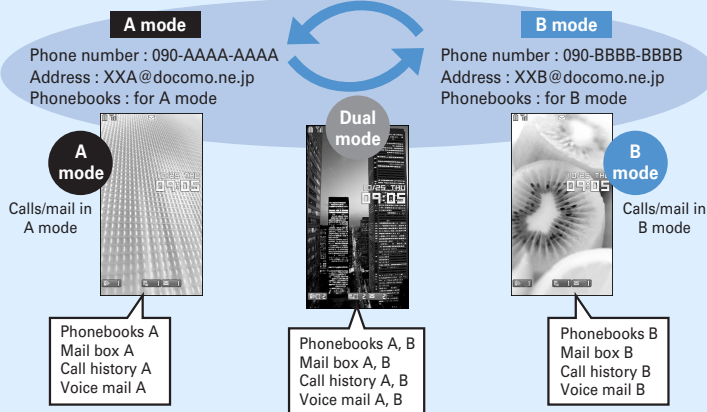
A mode

Phone number : 090-AAAA-AAAA
Address : XXA@docomo.ne.jp
Phonebooks : for A mode

B mode

Phone number : 090-BBBB-BBBB
Address : XXB@docomo.ne.jp
Phonebooks : for B mode

A mode

Calls/mail in A mode

10/25 THU
09:05

Dual mode

10/25 THU
09:05

B mode

10/25 THU
09:05

Calls/mail in B mode

Phonebooks A
Mail box A
Call history A
Voice mail A

Phonebooks A, B
Mail box A, B
Call history A, B
Voice mail A, B

Phonebooks B
Mail box B
Call history B
Voice mail B